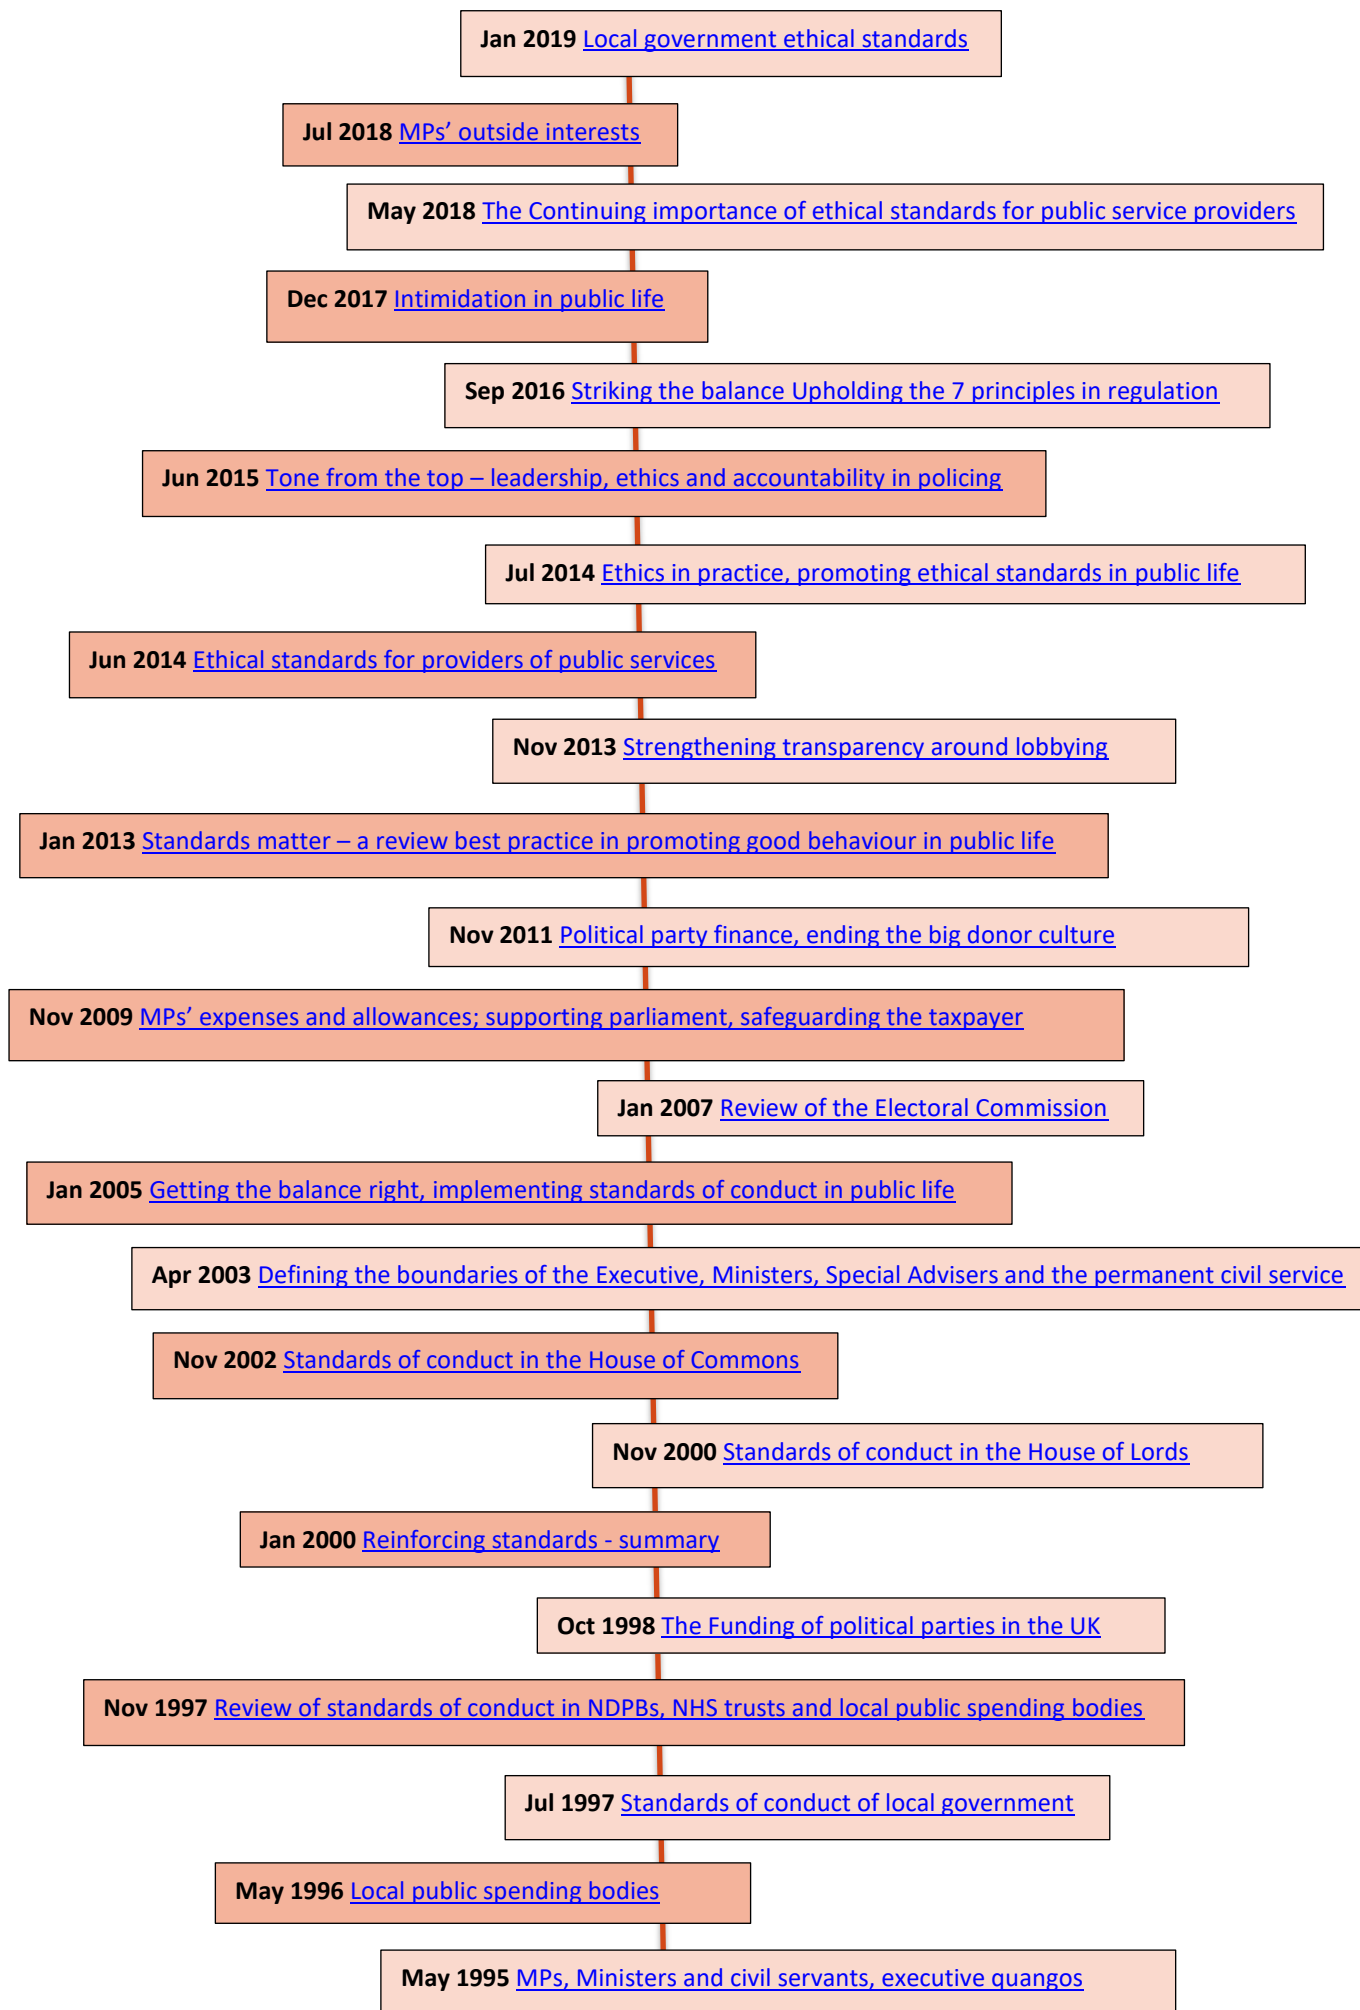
Jan 2019 Local government ethical standards

Jul 2018 MPs' outside interests

May 2018 The Continuing importance of ethical standards for public service providers

Dec 2017 Intimidation in public life

Sep 2016 Striking the balance Upholding the 7 principles in regulation

Jun 2015 Tone from the top – leadership, ethics and accountability in policing

Jul 2014 Ethics in practice, promoting ethical standards in public life

Jun 2014 Ethical standards for providers of public services

Nov 2013 Strengthening transparency around lobbying

Jan 2013 Standards matter – a review best practice in promoting good behaviour in public life

Nov 2011 Political party finance, ending the big donor culture

Nov 2009 MPs' expenses and allowances; supporting parliament, safeguarding the taxpayer

Jan 2007 Review of the Electoral Commission

Jan 2005 Getting the balance right, implementing standards of conduct in public life

Apr 2003 Defining the boundaries of the Executive, Ministers, Special Advisers and the permanent civil service

Nov 2002 Standards of conduct in the House of Commons

Nov 2000 Standards of conduct in the House of Lords

Jan 2000 Reinforcing standards - summary

Oct 1998 The Funding of political parties in the UK

Nov 1997 Review of standards of conduct in NDPBs, NHS trusts and local public spending bodies

Jul 1997 Standards of conduct of local government

May 1996 Local public spending bodies

May 1995 MPs, Ministers and civil servants, executive quangos